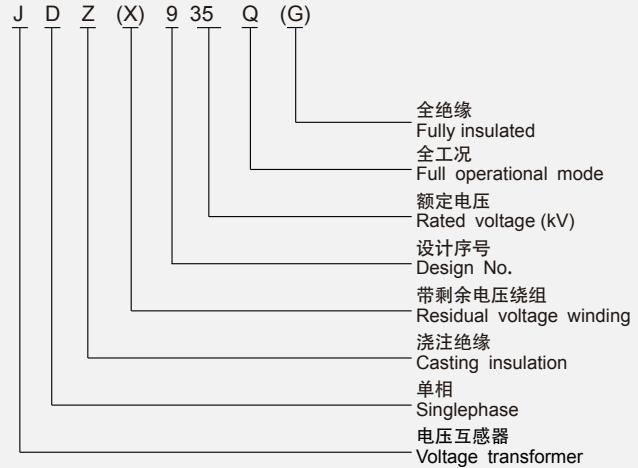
J D Z (X) 9 35 Q (G)

全绝缘
Fully insulated

全工况
Full operational mode

额定电压
Rated voltage (kV)

设计序号
Design No.

带剩余电压绕组
Residual voltage winding

浇注绝缘
Casting insulation

单相
Singlephase

电压互感器
Voltage transformer